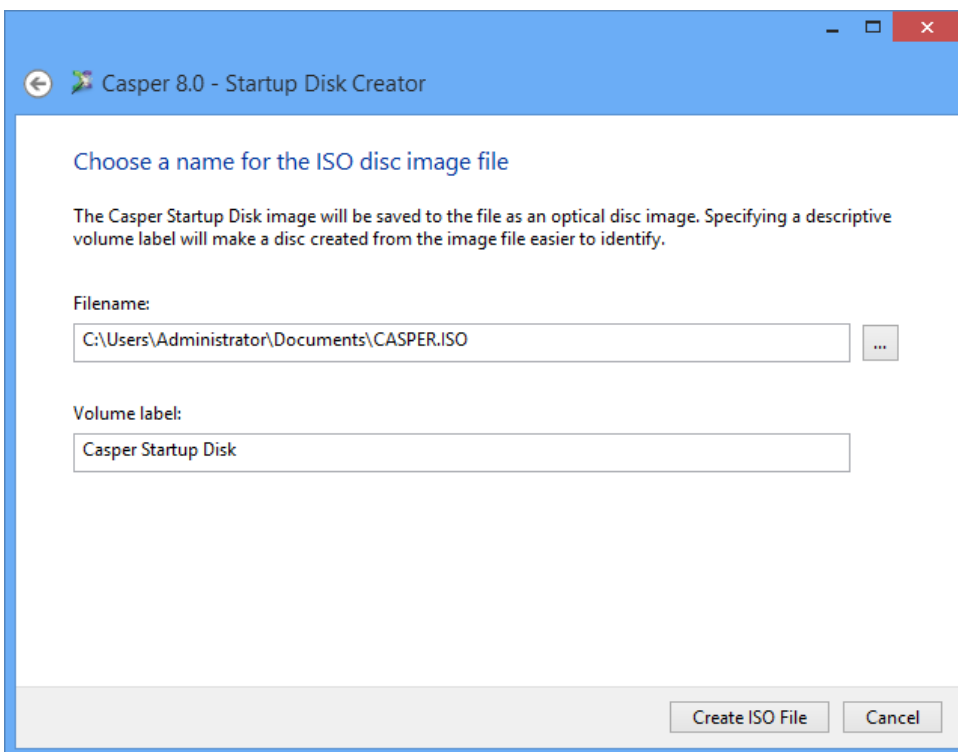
Casper 8.0 - Startup Disk Creator

Choose a name for the ISO disc image file

The Casper Startup Disk image will be saved to the file as an optical disc image. Specifying a descriptive volume label will make a disc created from the image file easier to identify.

Filename:

C:\Users\Administrator\Documents\CASPER.ISO

...

Volume label:

Casper Startup Disk

Create ISO File

Cancel